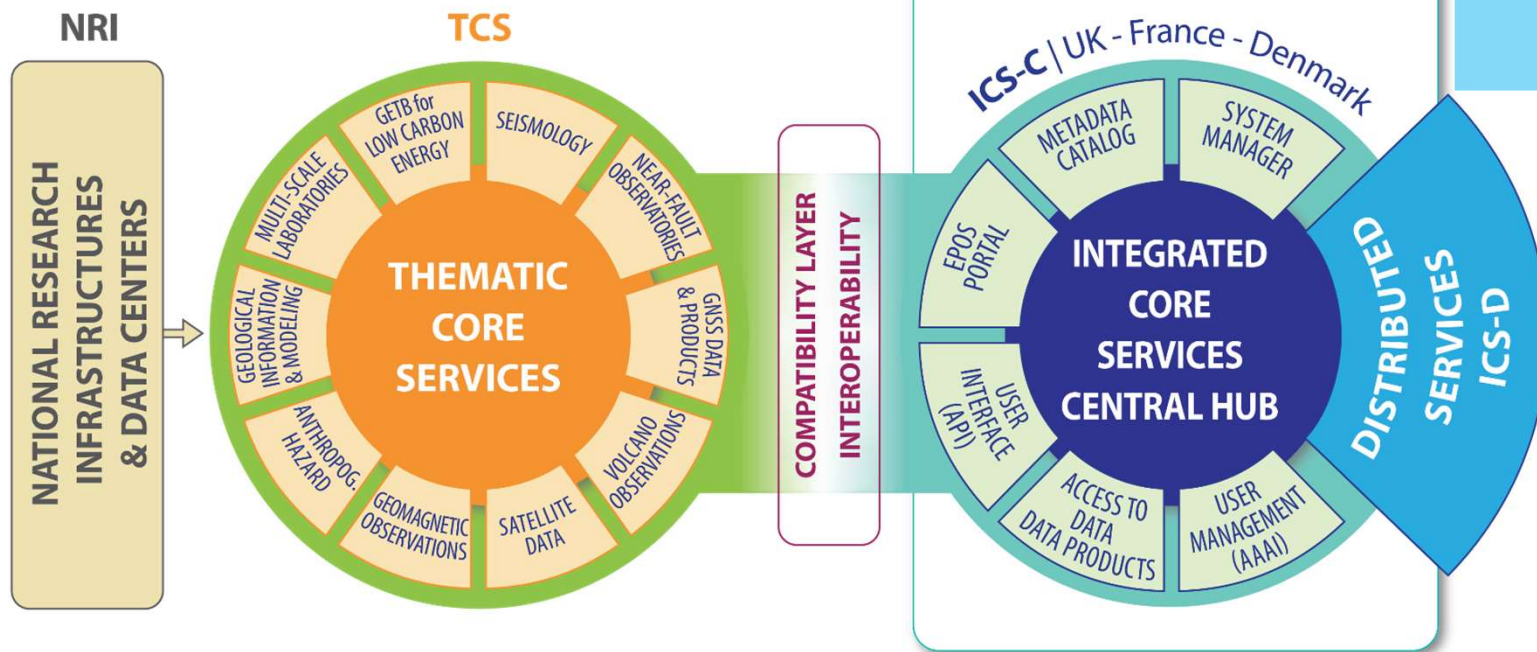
NRI

NATIONAL RESEARCH INFRASTRUCTURES & DATA CENTERS

TCS

THEMATIC CORE SERVICES

SEISMOLOGY

NEAR-FAULT OBSERVATORIES

GNSS DATA & PRODUCTS

VOLCANO OBSERVATIONS

SATELLITE DATA

GEOMAGNETIC OBSERVATIONS

ANTHROPOG. HAZARD

GEOLOGICAL INFORMATION & MODELING

MULTI-SCALE LABORATORIES

GETB for LOW CARBON ENERGY

COMPATIBILITY LAYER

INTEROPERABILITY

ICS-C | UK - France - Denmark

INTEGRATED CORE SERVICES CENTRAL HUB

METADATA CATALOG

SYSTEM MANAGER

EPOS PORTAL

USER INTERFACE (API)

ACCESS TO DATA DATA PRODUCTS

USER MANAGEMENT (AAAI)

DISTRIBUTED SERVICES ICS-D